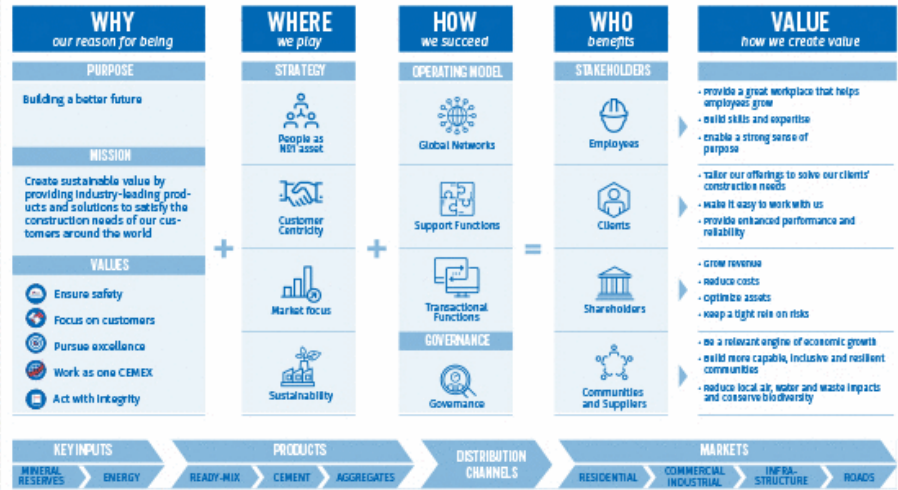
WHY
our reason for being

PURPOSE

Building a better future

MISSION

Create sustainable value by providing industry-leading products and solutions to satisfy the construction needs of our customers around the world

VALUES

Ensure safety

Focus on customers

Pursue excellence

Work as one CEMEX

Act with integrity

+

WHERE
we play

STRATEGY

People as N01 asset

Customer Centricity

Market focus

Sustainability

+

HOW
we succeed

OPERATING MODEL

Global Networks

Support Functions

Transactional Functions

GOVERNANCE

Governance

=

WHO
benefits

STAKEHOLDERS

Employees

Clients

Shareholders

Communities and Suppliers

VALUE
how we create value

- Provide a great workplace that helps employees grow
- Build skills and expertise
- Enable a strong sense of purpose

- Tailor our offerings to solve our clients' construction needs
- Make it easy to work with us
- Provide enhanced performance and reliability

- Grow revenue
- Reduce costs
- Optimize assets
- Keep a tight rein on risks

- Be a relevant engine of economic growth
- Build more capable, inclusive and resilient communities
- Reduce local air, water and waste impacts and conserve biodiversity

KEY INPUTS
MINERAL RESERVES
ENERGY

PRODUCTS
READY-MIX
CEMENT
AGGREGATES

DISTRIBUTION CHANNELS

MARKETS
RESIDENTIAL
COMMERCIAL INDUSTRIAL
INFRA-STRUCTURE
ROADS